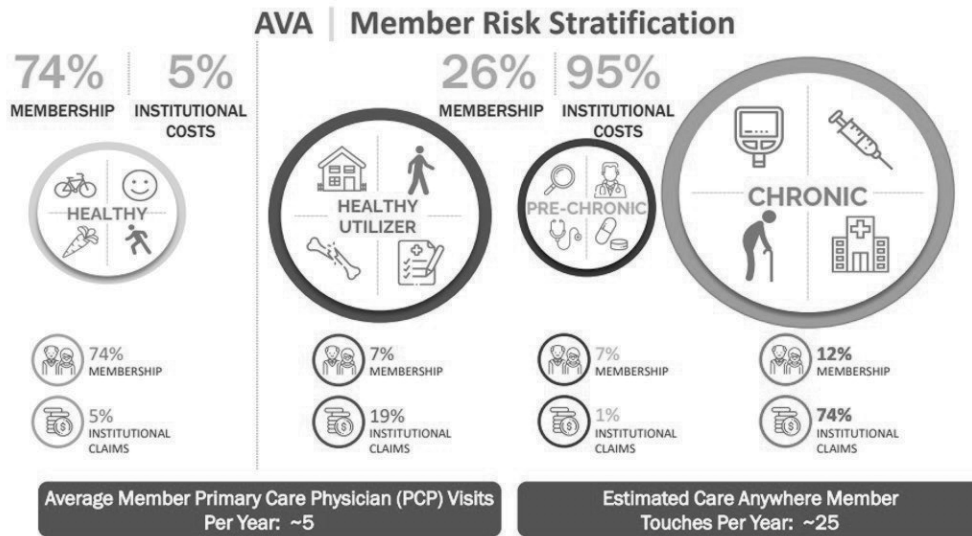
AVA | Member Risk Stratification

74% MEMBERSHIP

5% INSTITUTIONAL COSTS

HEALTHY

74% MEMBERSHIP

5% INSTITUTIONAL CLAIMS

HEALTHY UTILIZER

7% MEMBERSHIP

19% INSTITUTIONAL CLAIMS

26% MEMBERSHIP

95% INSTITUTIONAL COSTS

PRE-CHRONIC

7% MEMBERSHIP

1% INSTITUTIONAL CLAIMS

CHRONIC

12% MEMBERSHIP

74% INSTITUTIONAL CLAIMS

Average Member Primary Care Physician (PCP) Visits Per Year: ~5

Estimated Care Anywhere Member Touches Per Year: ~25